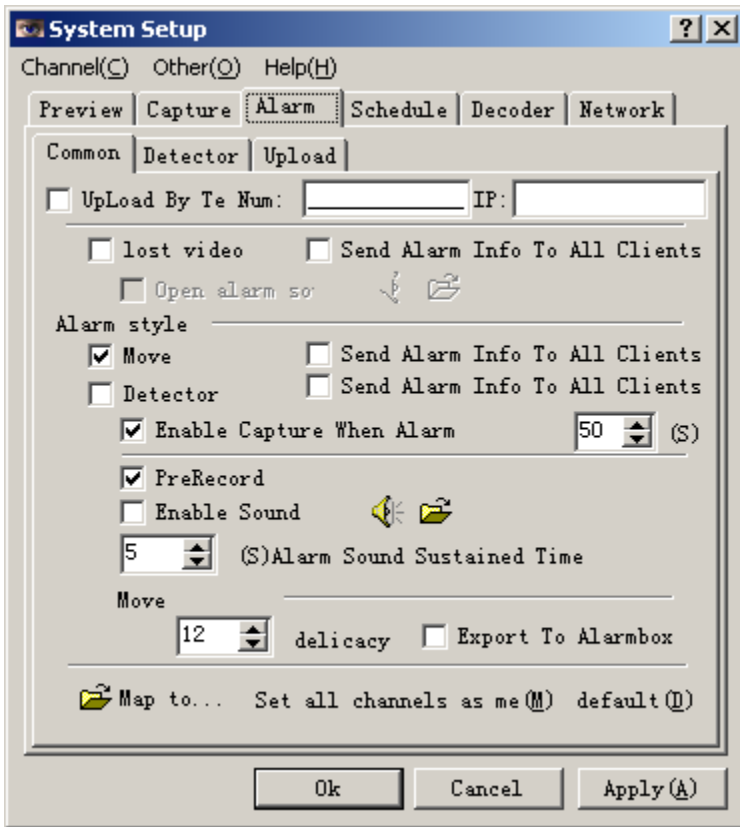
System Setup
? X
Channel(C) Other(O) Help(H)
Preview Capture Alarm Schedule Decoder Network
Common Detector Upload
UpLoad By Te Num: IP:
lost video Send Alarm Info To All Clients
Open alarm so
Alarm style
Move Send Alarm Info To All Clients
Detector Send Alarm Info To All Clients
Enable Capture When Alarm 50 (S)
PreRecord
Enable Sound
5 (S)Alarm Sound Sustained Time
Move
12 delicacy Export To Alarmbox
Map to... Set all channels as me(M) default(D)
Ok Cancel Apply(A)